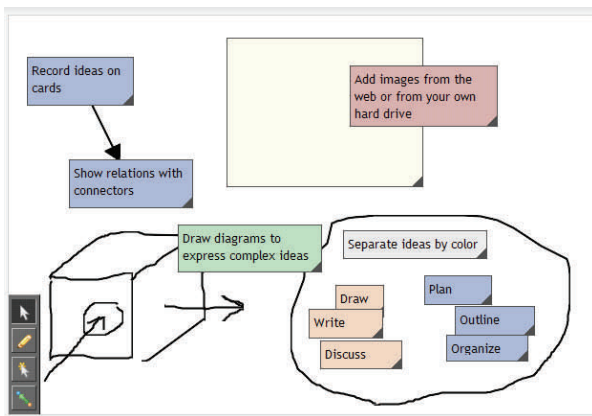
Record ideas on cards

Show relations with connectors

Add images from the web or from your own hard drive

Draw diagrams to express complex ideas

Separate ideas by color

Draw

Write

Discuss

Plan

Outline

Organize